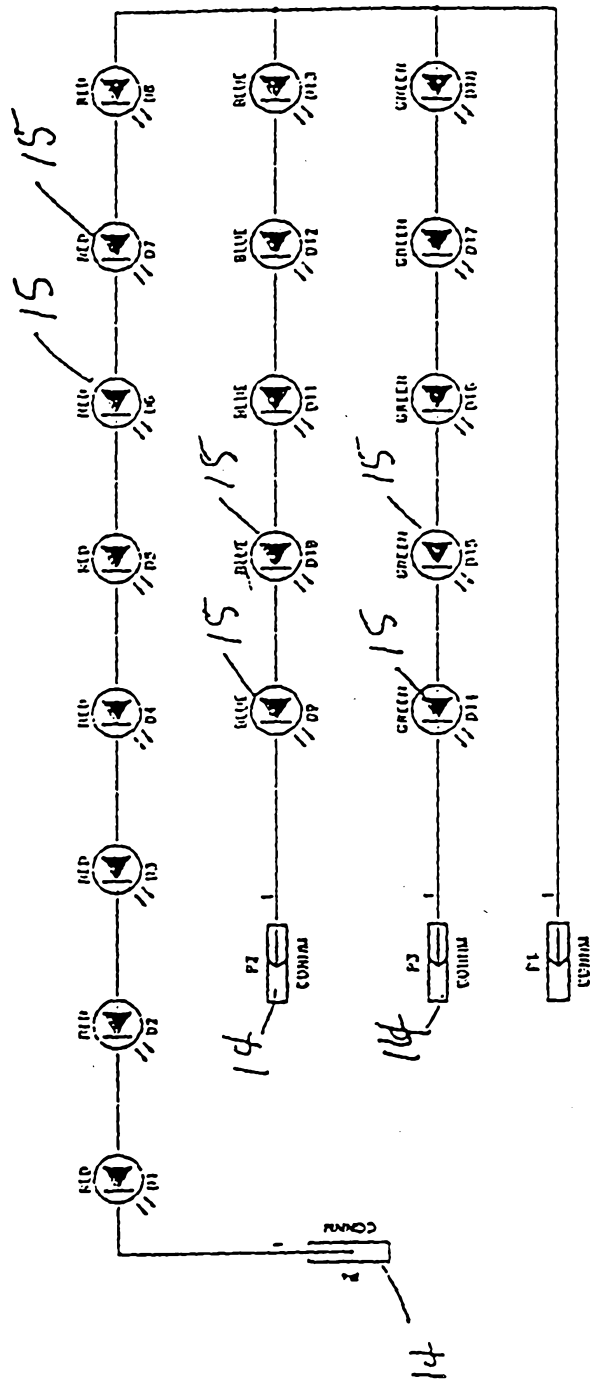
RED
D1
RED
D2
RED
D3
RED
D4
RED
D5
RED
D6
RED
D7
RED
D8
15
15
BLUE
D9
BLUE
D10
BLUE
D11
BLUE
D12
BLUE
D13
15
15
GREEN
D14
GREEN
D15
GREEN
D16
GREEN
D17
GREEN
D18
15
15
P1
CONN
1
14
P2
CONN
1
14
P3
CONN
1
14
P4
CONN
1